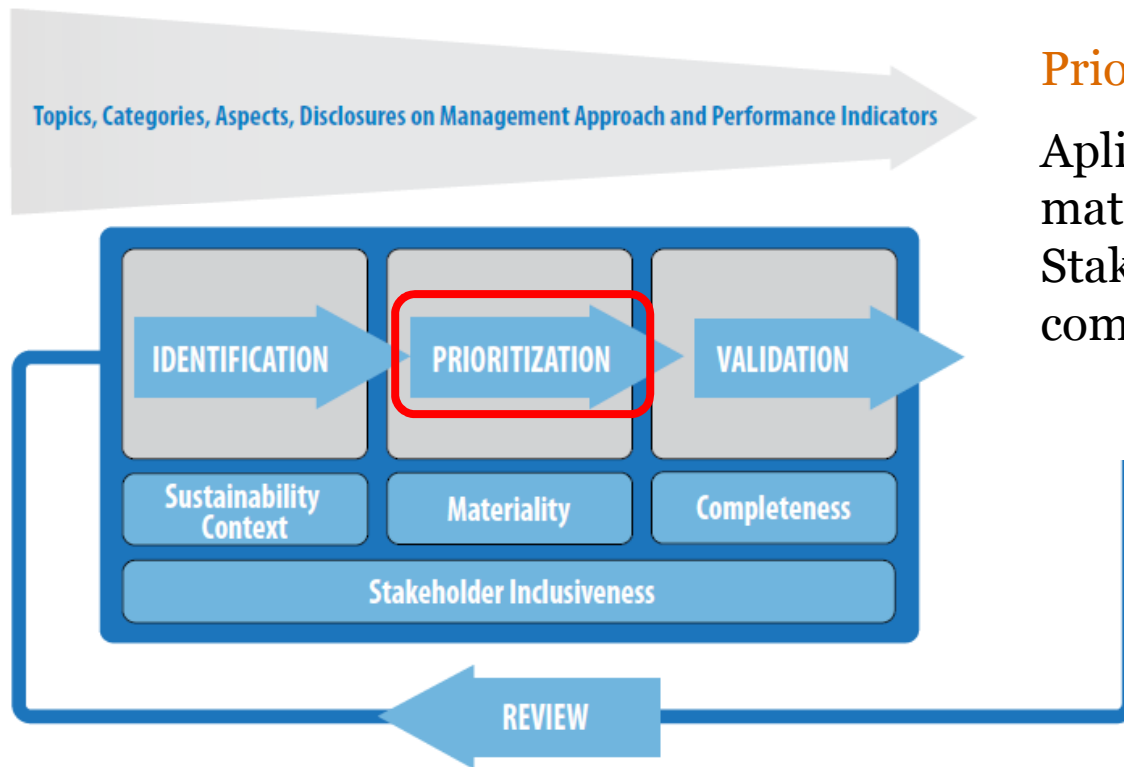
Topics, Categories, Aspects, Disclosures on Management Approach and Performance Indicators

IDENTIFICATION

PRIORITIZATION

VALIDATION

Sustainability Context

Materiality

Completeness

Stakeholder Inclusiveness

REVIEW

Prio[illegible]

Apli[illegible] mat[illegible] Stak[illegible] com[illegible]